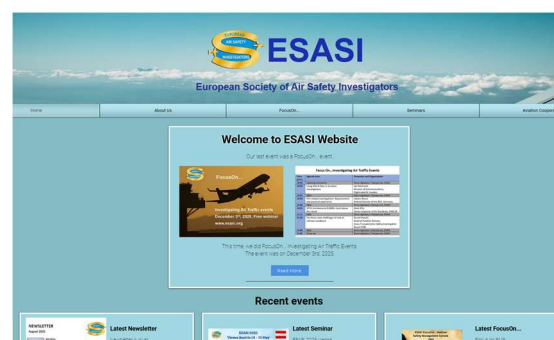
EUROPEAN AIR SAFETY INVESTIGATORS

ESASI

European Society of Air Safety Investigators

Home | About Us | FocusOn... | Seminars | Aviation Cooperation

Welcome to ESASI Website

Our last event was a FocusOn... event.

FocusOn...

Investigating Air Traffic events
December 3rd, 2025, Free webinar
www.esasi.org

FocusOn...Investigating Air Traffic Events

This time, we did FocusOn... Investigating Air Traffic Events. The event was on December 3rd, 2025.

Read more

Recent events

NEWSLETTER
August 2025

Latest Newsletter

Latest Seminar

Latest FocusOn...